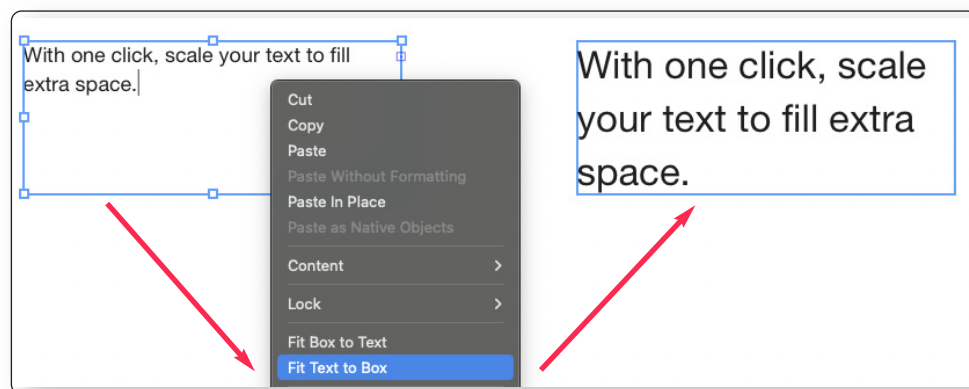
With one click, scale your text to fill extra space.

Cut
Copy
Paste
Paste Without Formatting
Paste In Place
Paste as Native Objects
Content
Lock
Fit Box to Text
Fit Text to Box

With one click, scale your text to fill extra space.